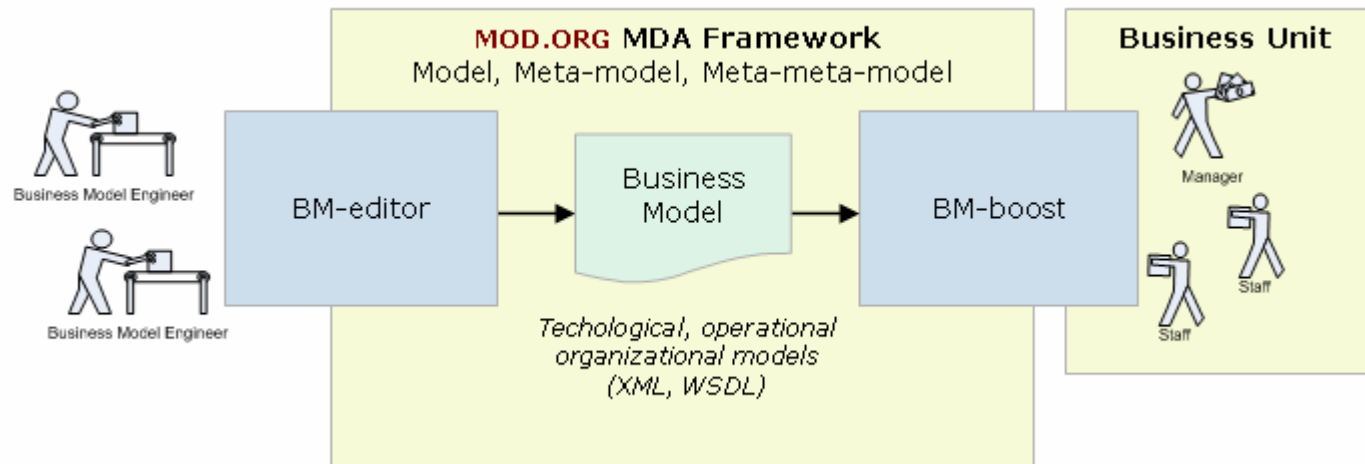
MOD.ORG MDA Framework
Model, Meta-model, Meta-meta-model

Business Unit

Business Model Engineer

Business Model Engineer

BM-editor

Business Model

BM-boost

Manager

Staff

Staff

Techological, operational organizational models (XML, WSDL)